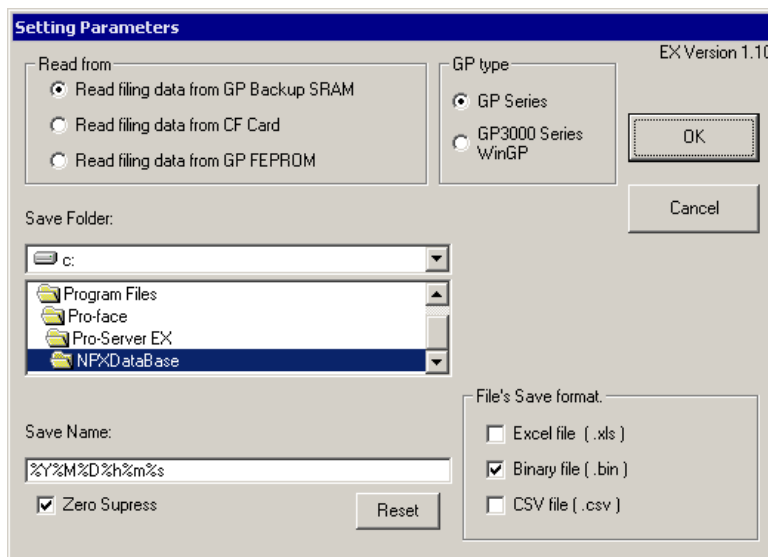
Setting Parameters

EX Version 1.10

Read from
Read filing data from GP Backup SRAM
Read filing data from CF Card
Read filing data from GP FEPROM

GP type
GP Series
GP3000 Series WinGP

OK

Cancel

Save Folder:

c:

Program Files
Pro-face
Pro-Server EX
NPXDataBase

File's Save format.
Excel file ( .xls )
Binary file ( .bin )
CSV file ( .csv )

Save Name:

%Y%M%D%h%m%s

Zero Supress

Reset